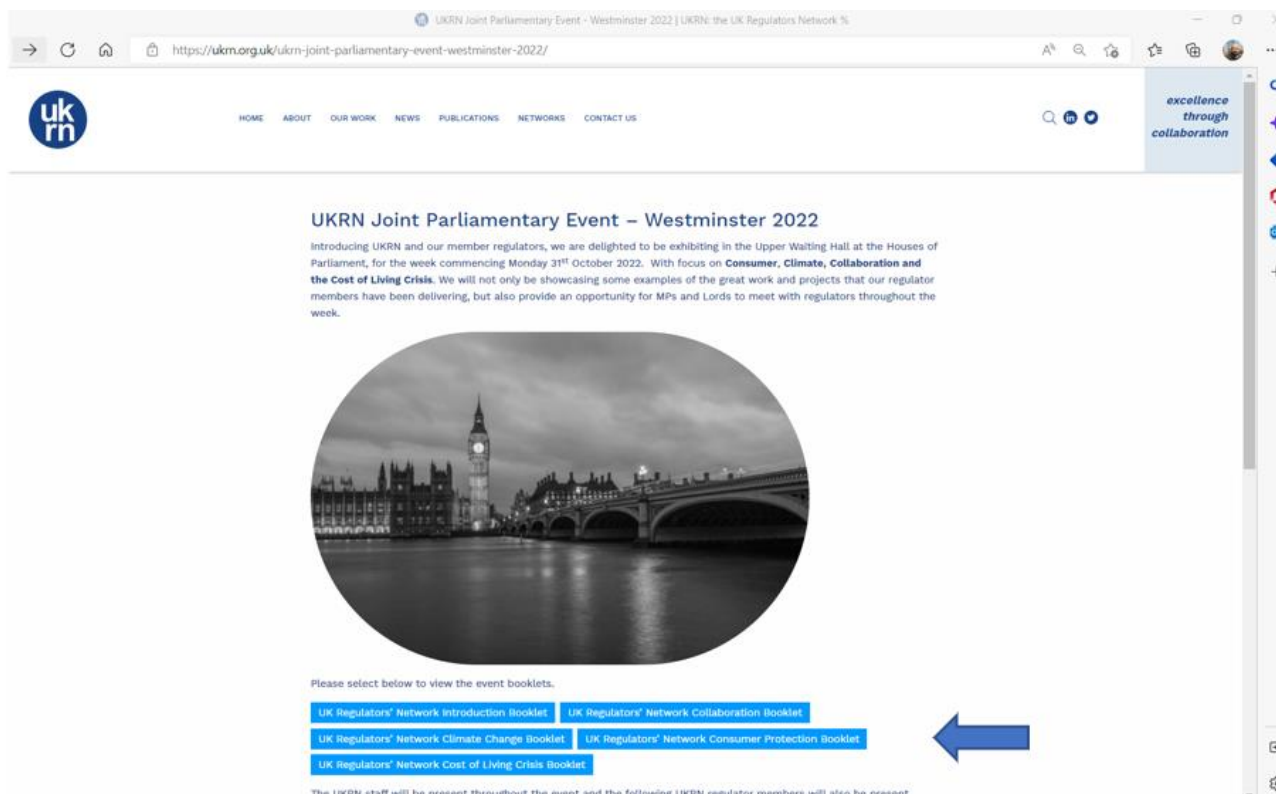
UKRN Joint Parliamentary Event - Westminster 2022 | UKRN: the UK Regulators Network %

https://ukrn.org.uk/ukrn-joint-parliamentary-event-westminster-2022/

uk rn

HOME ABOUT OUR WORK NEWS PUBLICATIONS NETWORKS CONTACT US

excellence through collaboration

UKRN Joint Parliamentary Event – Westminster 2022

Introducing UKRN and our member regulators, we are delighted to be exhibiting in the Upper Waiting Hall at the Houses of Parliament, for the week commencing Monday 31$^{st}$ October 2022. With focus on **Consumer, Climate, Collaboration and the Cost of Living Crisis**. We will not only be showcasing some examples of the great work and projects that our regulator members have been delivering, but also provide an opportunity for MPs and Lords to meet with regulators throughout the week.

Please select below to view the event booklets.

UK Regulators' Network Introduction Booklet
UK Regulators' Network Collaboration Booklet
UK Regulators' Network Climate Change Booklet
UK Regulators' Network Consumer Protection Booklet
UK Regulators' Network Cost of Living Crisis Booklet

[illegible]